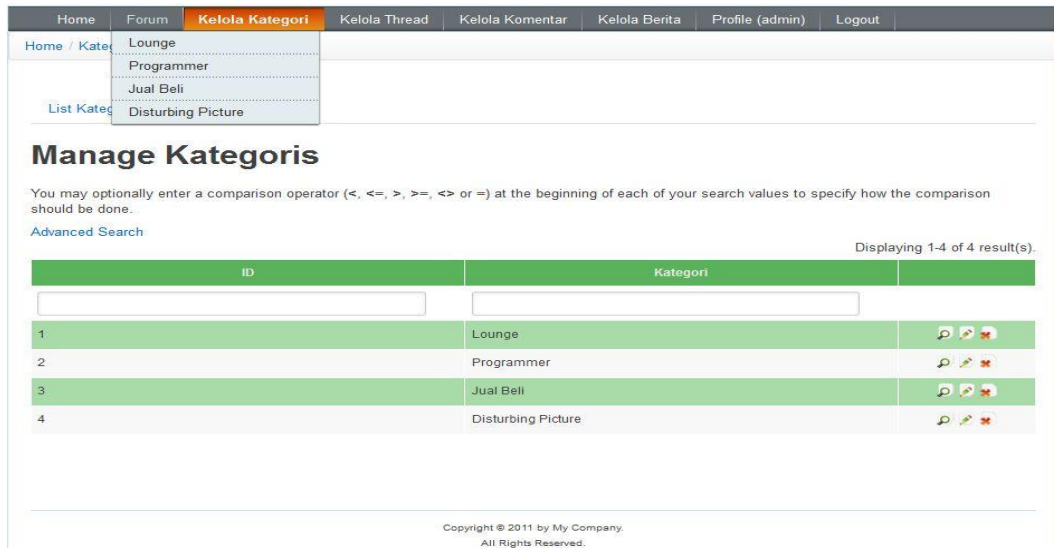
Home | Forum | Kelola Kategori | Kelola Thread | Kelola Komentar | Kelola Berita | Profile (admin) | Logout

Lounge
Programmer
Jual Beli
Disturbing Picture

Home / Kateg

List Kateg

Manage Kategoris

You may optionally enter a comparison operator (<, <=, >, >=, <> or =) at the beginning of each of your search values to specify how the comparison should be done.

Advanced Search

Displaying 1-4 of 4 result(s).

| ID | Kategori | |
|---|---|---|
| | | |
| 1 | Lounge | |
| 2 | Programmer | |
| 3 | Jual Beli | |
| 4 | Disturbing Picture | |

Copyright © 2011 by My Company.
All Rights Reserved.